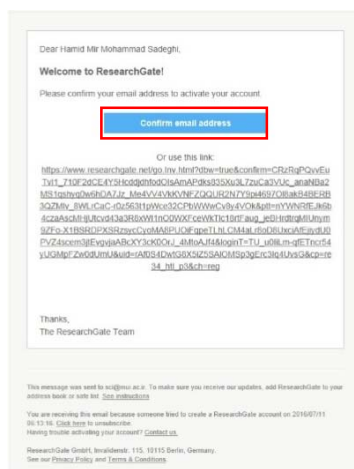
Dear Hamid Mir Mohammad Sadeghi,

Welcome to ResearchGate!

Please confirm your email address to activate your account.

Confirm email address

Or use this link:
https://www.researchgate.net/go.Inv.html?dbw=true&confirm=CRzRqPQvvEuTvI1_710F2dCE4Y5Hcddjdhfo0OlsAmAPdks835Xu3L7zuCa3VUc_anaNBa2MS1gshvg0w6hOA7Jz_Me4VV4VkKVNFZQQUR2N7Y9px4697O8akR4BERB3QZMly_8WLrCaC-rOz563t1pWce32CPbWWwCv8y4VOk&ptt=nYWNRFEJk6b4czaAscMHjUtcvd43a3R6xWI1nO0WXFceWkTIc10rtFaug_je6HrdtrgMIUnym9ZFo-X1BSROPXSRzsycCyoMA8PUOiFqpeTLhLCM4aLrfoD8UxcAfEjydU0PVZ4scem3jEvgvjaABcXY3cK0OrJ_4hltoAJf4&loginT=TU_u0liLm-qfETncr54yUGMpFZw0dUmU&uid=rAf0S4DwtG6X5lZ5SAIOM5p3gErc3lq4UysG&cp=re34_htl_p3&ch=reg

Thanks,
The ResearchGate Team

This message was sent to sci@nuc.ac.ir. To make sure you receive our updates, add ResearchGate to your address book or safe list. See instructions

You are receiving this email because someone tried to create a ResearchGate account on 2016/07/11 06:13:16. Click here to unsubscribe.
Having trouble activating your account? Contact us.

ResearchGate GmbH, Invalidenstr. 115, 10115 Berlin, Germany.
See our Privacy Policy and Terms & Conditions.